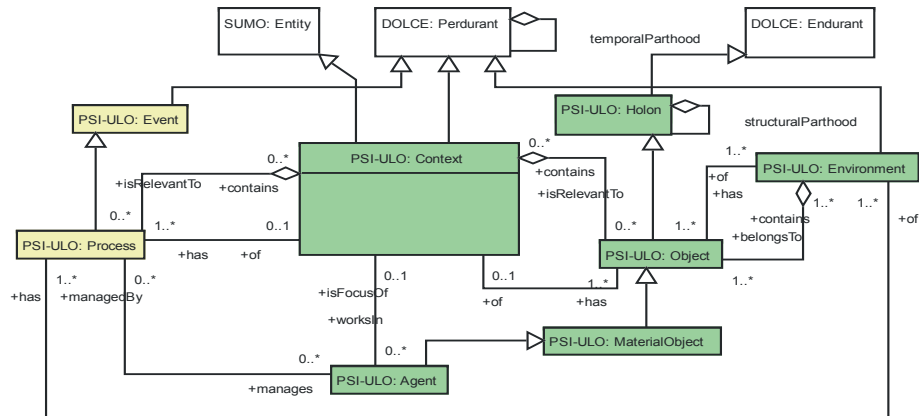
SUMO: Entity

DOLCE: Perdurant

DOLCE: Endurant

temporalParthood

PSI-ULO: Event

PSI-ULO: Holon

structuralParthood

PSI-ULO: Context

PSI-ULO: Environment

0..*

+isRelevantTo

+contains

0..*

+contains

+isRelevantTo

1..*

+of

+has

0..*

1..*

0..1

PSI-ULO: Process

+has

+of

0..*

1..*

+contains

+belongsTo

1..*

1..*

+of

PSI-ULO: Object

1..*

0..*

0..1

0..1

1..*

1..*

+has

+managedBy

+isFocusOf

+of

+has

+worksIn

PSI-ULO: MaterialObject

0..*

0..*

+manages

PSI-ULO: Agent